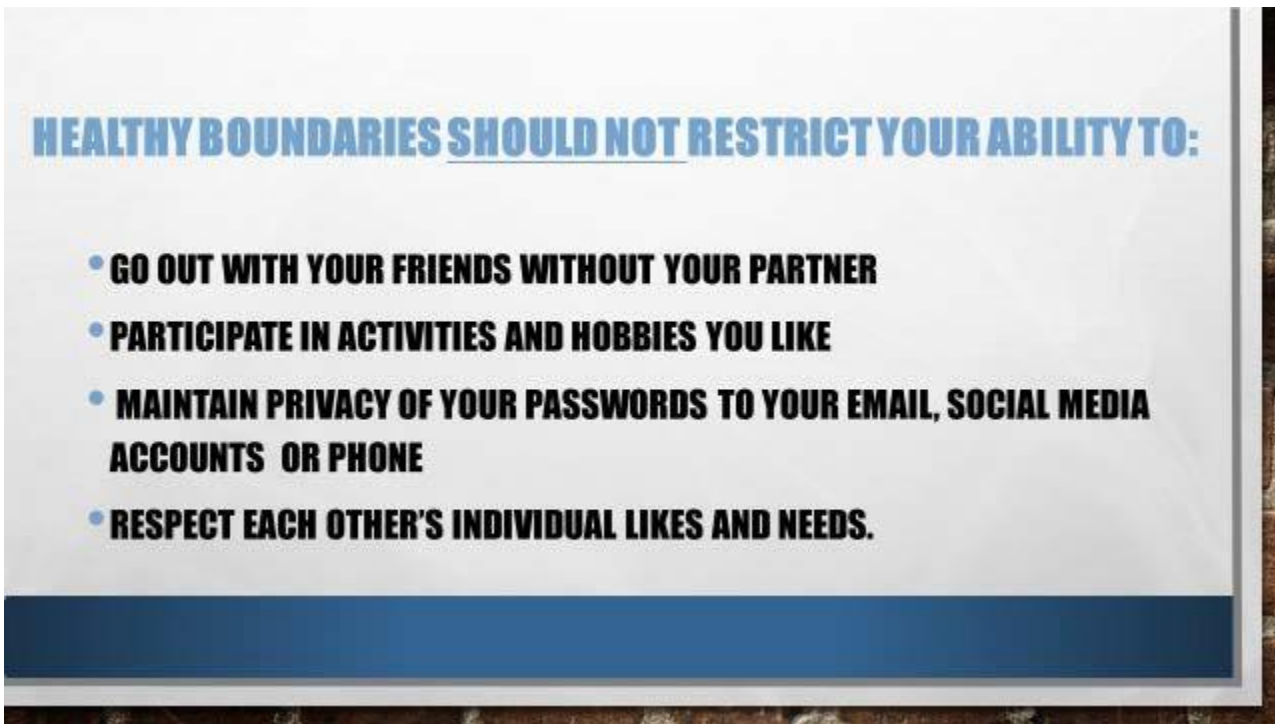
HEALTHY BOUNDARIES SHOULD NOT RESTRICT YOUR ABILITY TO:

• GO OUT WITH YOUR FRIENDS WITHOUT YOUR PARTNER

• PARTICIPATE IN ACTIVITIES AND HOBBIES YOU LIKE

• MAINTAIN PRIVACY OF YOUR PASSWORDS TO YOUR EMAIL, SOCIAL MEDIA ACCOUNTS OR PHONE

• RESPECT EACH OTHER'S INDIVIDUAL LIKES AND NEEDS.